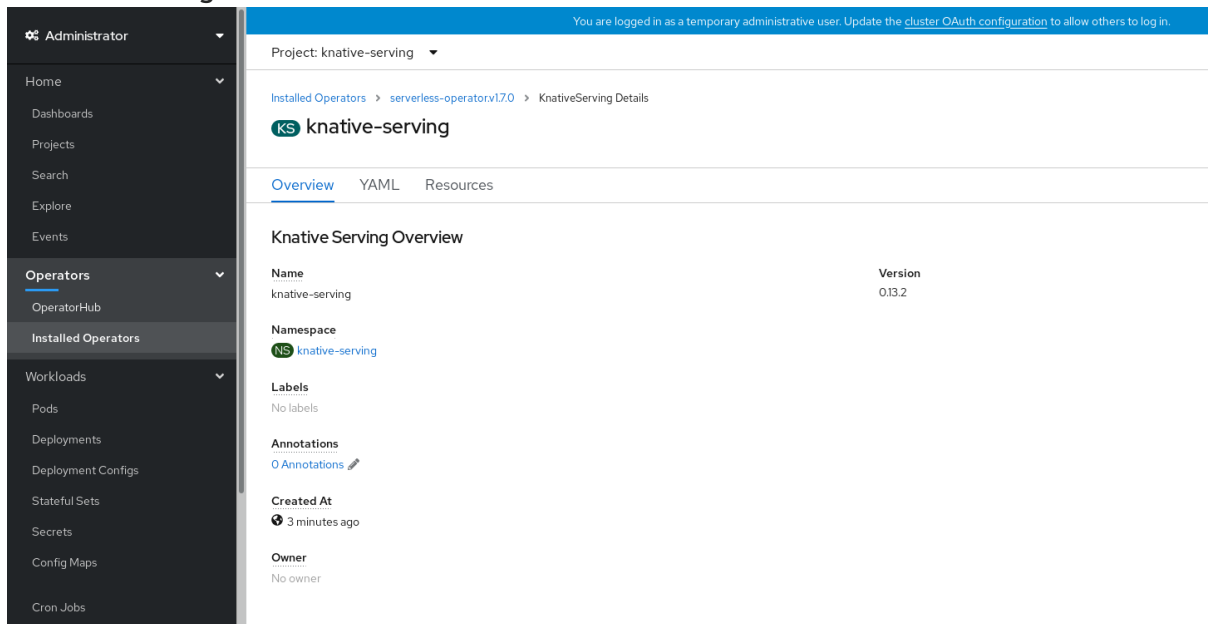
Administrator

Home
Dashboards
Projects
Search
Explore
Events

Operators
OperatorHub
Installed Operators

Workloads
Pods
Deployments
Deployment Configs
Stateful Sets
Secrets
Config Maps
Cron Jobs

You are logged in as a temporary administrative user. Update the cluster OAuth configuration to allow others to log in.

Project: knative-serving

Installed Operators > serverless-operator.v1.7.0 > KnativeServing Details

KS knative-serving

Overview YAML Resources

Knative Serving Overview

Name
knative-serving

Version
0.13.2

Namespace
NS knative-serving

Labels
No labels

Annotations
0 Annotations

Created At
3 minutes ago

Owner
No owner